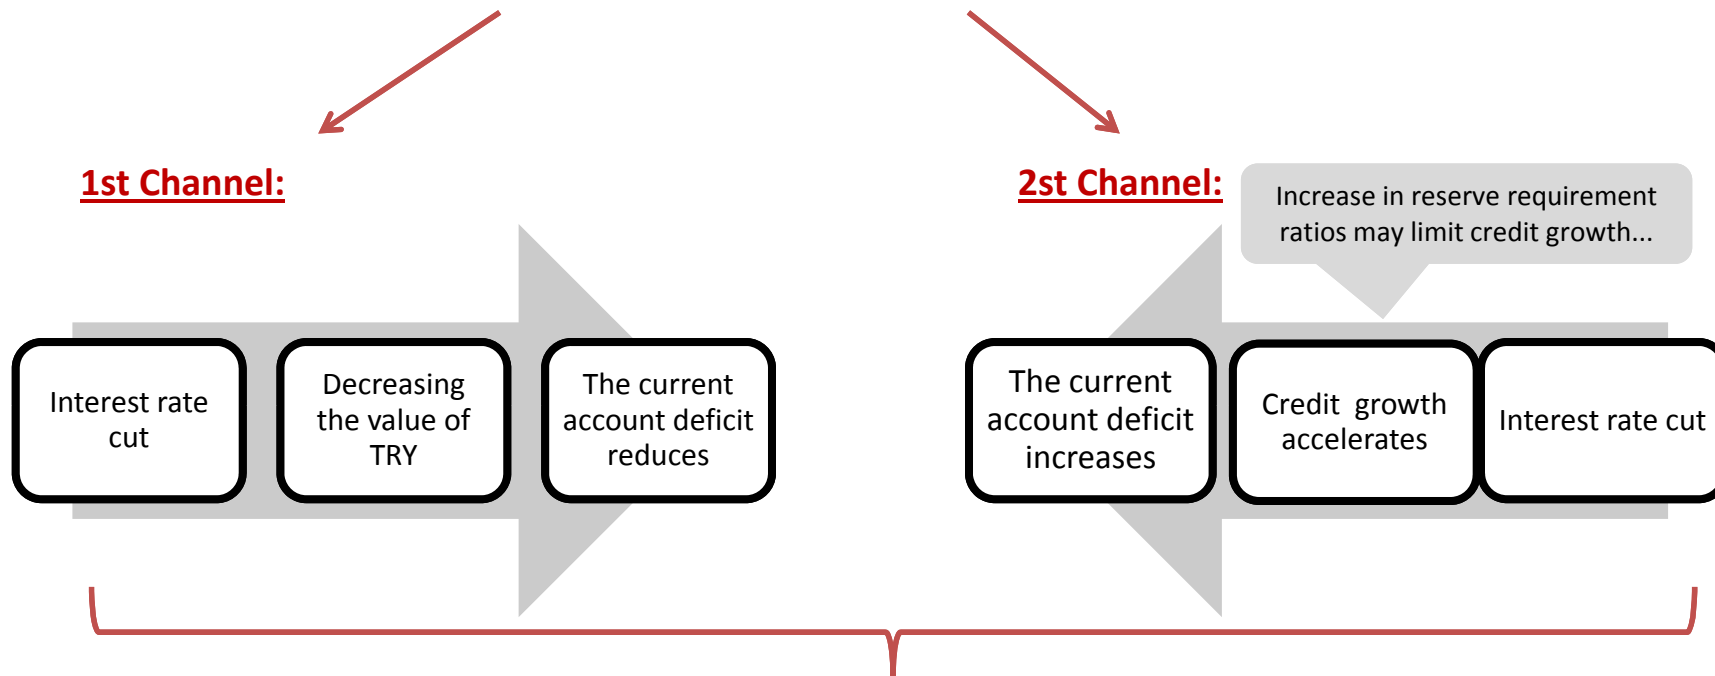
1st Channel:

Interest rate cut

Decreasing the value of TRY

The current account deficit reduces

2st Channel:

Increase in reserve requirement ratios may limit credit growth...

The current account deficit increases

Credit growth accelerates

Interest rate cut